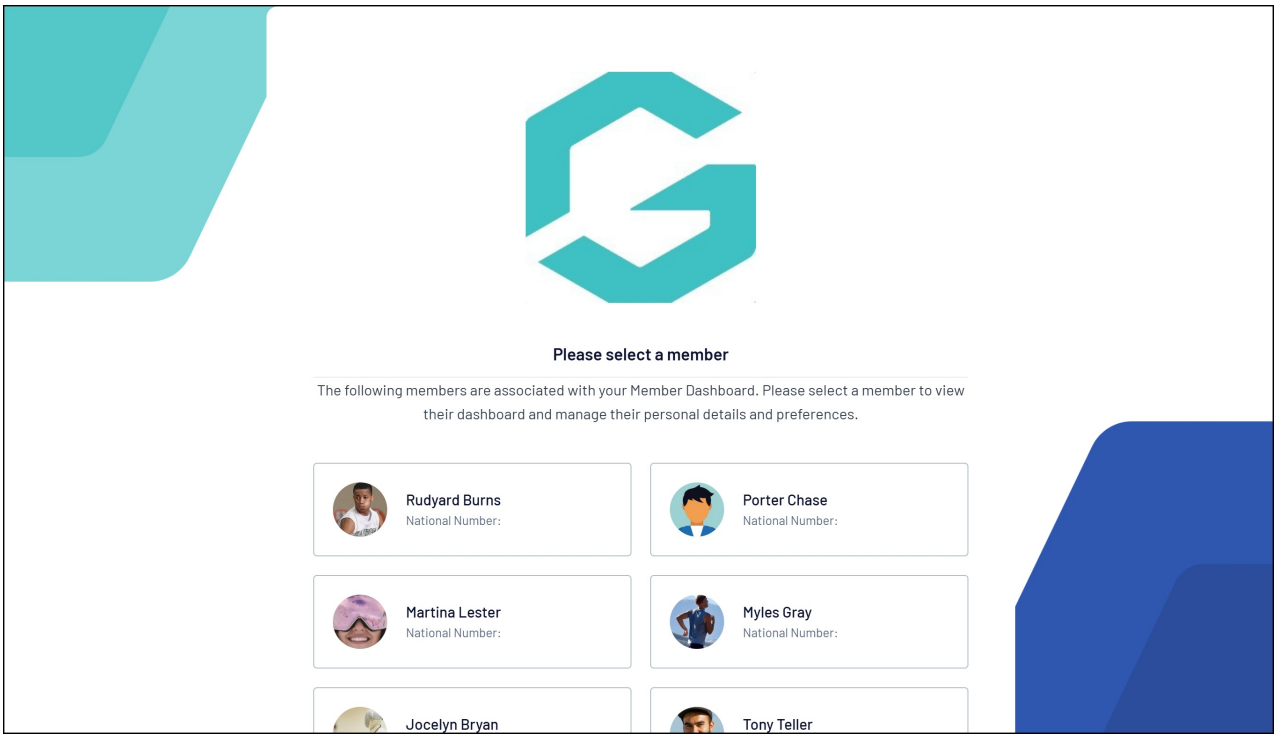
Please select a member

The following members are associated with your Member Dashboard. Please select a member to view their dashboard and manage their personal details and preferences.

Rudyard Burns
National Number:

Porter Chase
National Number:

Martina Lester
National Number:

Myles Gray
National Number:

Jocelyn Bryan

Tony Teller